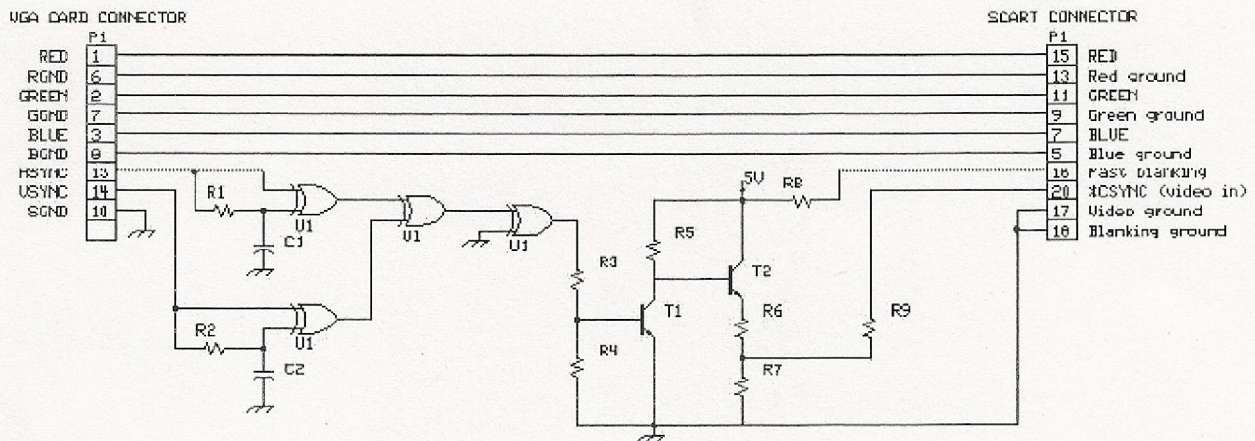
VGA CARD CONNECTOR

P1

RED 1
RGND 6
GREEN 2
GGND 7
BLUE 3
BGND 8
HSYNC 13
VSYNC 14
SGND 10

R1
C1
U1
U1
U1
R2
U1
C2

R3
R4
T1
R5
5V
T2
R6
R7
R8
R9

SCART CONNECTOR

P1

15 RED
13 Red ground
11 GREEN
9 Green ground
7 BLUE
5 Blue ground
16 Fast blanking
20 XCSYNC (video in)
17 Video ground
18 Blanking ground